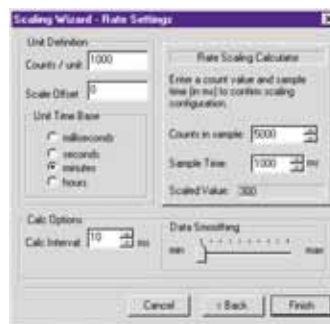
Scaling Wizard - Rate Settings

Unit Definition

Counts / unit 1000

Scale Offset 0

Unit Time Base

milliseconds

seconds

minutes

hours

Rate Scaling Calculator

Enter a count value and sample time (in ms) to confirm scaling configuration.

Counts in sample 5000

Sample Time 1000 ms

Scaled Value 300

Calc Options

Calc Interval 10 ms

Data Smoothing

min

max

Cancel

< Back

Finish